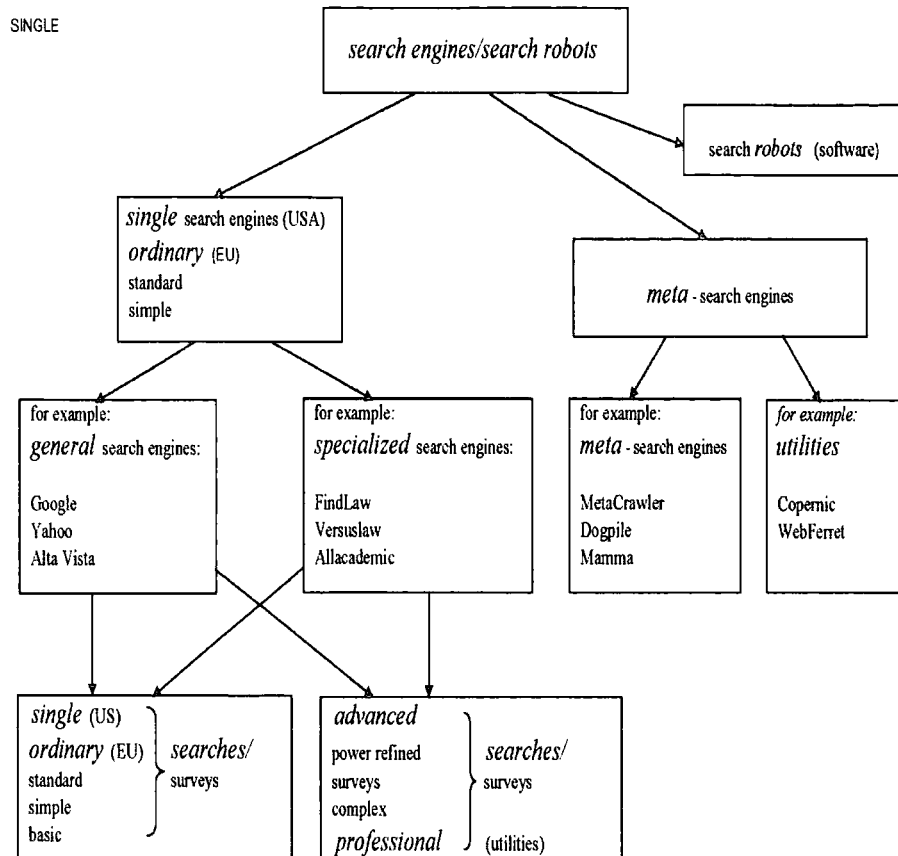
SINGLE

*search engines/search robots*

search *robots* (software)

*single* search engines (USA)
*ordinary* (EU)
standard
simple

*meta* - search engines

for example:
*general* search engines:

Google
Yahoo
Alta Vista

for example:
*specialized* search engines:

FindLaw
Versuslaw
Allacademic

for example:
*meta* - search engines

MetaCrawler
Dogpile
Mamma

*for example:*
*utilities*

Copernic
WebFerret

*single* (US)
*ordinary* (EU)
standard
simple
basic
*searches/*
surveys

*advanced*
power refined
surveys
complex
*professional*
*searches/*
surveys
(utilities)